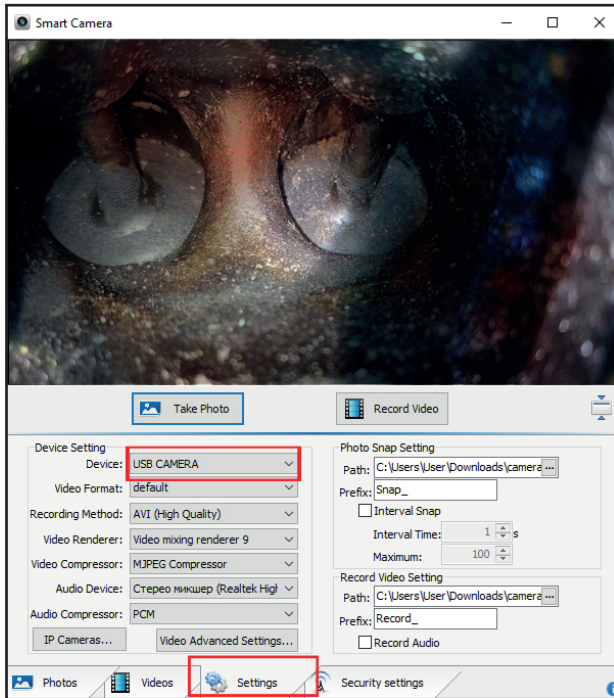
Smart Camera

Take Photo

Record Video

Device Setting

Device: USB CAMERA

Video Format: default

Recording Method: AVI (High Quality)

Video Renderer: Video mixing renderer 9

Video Compressor: MJPEG Compressor

Audio Device: Стерео микшер (Realtek High

Audio Compressor: PCM

IP Cameras...

Video Advanced Settings...

Photo Snap Setting

Path: C:\Users\User\Downloads\camera

Prefix: Snap_

Interval Snap

Interval Time: 1 s

Maximum: 100

Record Video Setting

Path: C:\Users\User\Downloads\camera

Prefix: Record_

Record Audio

Photos

Videos

Settings

Security settings